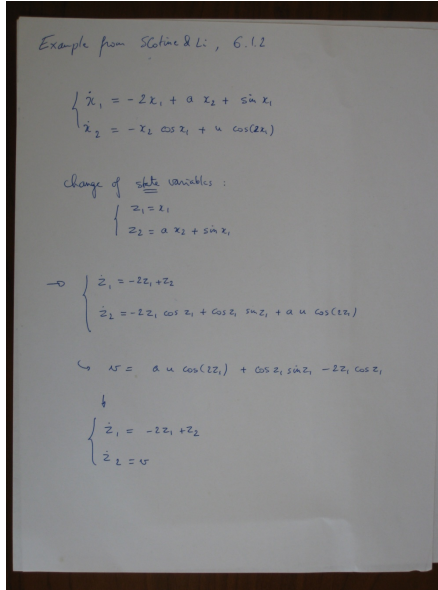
Example from Slotine & Li, 6.1.2

$\begin{cases} \dot{x}_1 = -2x_1 + a\,x_2 + \sin x_1 \\ \dot{x}_2 = -x_2 \cos x_1 + u \cos(2x_1) \end{cases}$

change of state variables:

$\begin{cases} z_1 = x_1 \\ z_2 = a\,x_2 + \sin x_1 \end{cases}$

$\rightarrow \begin{cases} \dot{z}_1 = -2z_1 + z_2 \\ \dot{z}_2 = -2z_1 \cos z_1 + \cos z_1 \sin z_1 + a\,u \cos(2z_1) \end{cases}$

$\hookrightarrow v = a\,u \cos(2z_1) + \cos z_1 \sin z_1 - 2z_1 \cos z_1$

$\downarrow$

$\begin{cases} \dot{z}_1 = -2z_1 + z_2 \\ \dot{z}_2 = v \end{cases}$